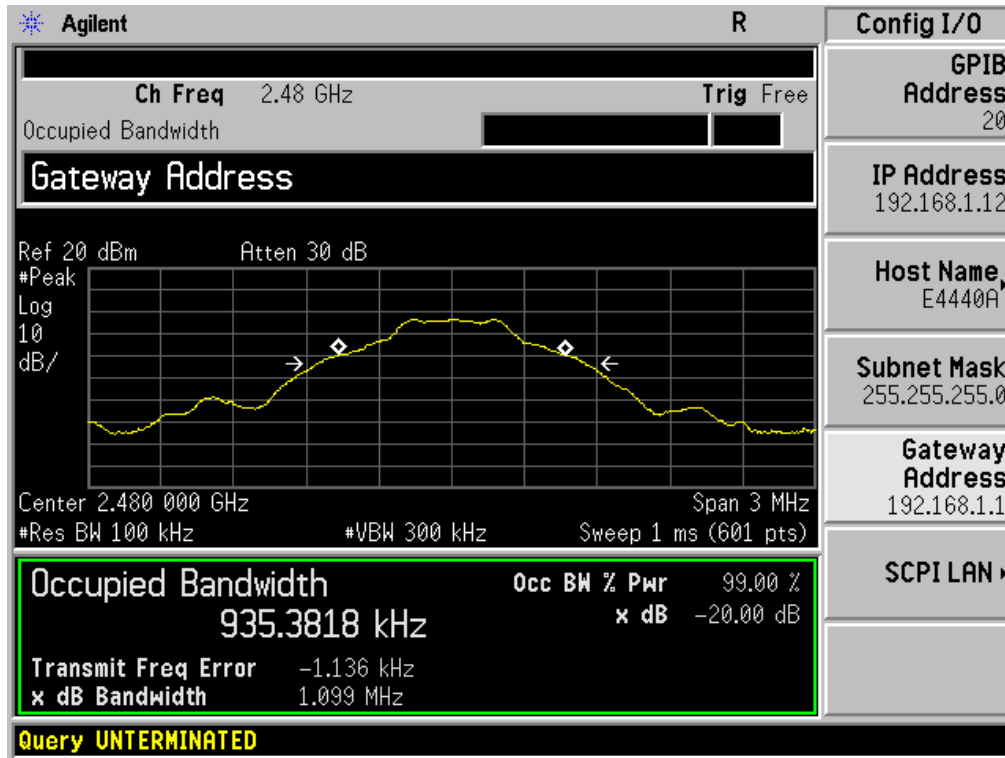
Agilent R

Ch Freq 2.48 GHz Trig Free

Occupied Bandwidth

Gateway Address

Ref 20 dBm Atten 30 dB
#Peak
Log
10
dB/

Center 2.480 000 GHz Span 3 MHz
#Res BW 100 kHz #VBW 300 kHz Sweep 1 ms (601 pts)

Occupied Bandwidth
935.3818 kHz

Occ BW % Pwr 99.00 %
x dB −20.00 dB

Transmit Freq Error −1.136 kHz
x dB Bandwidth 1.099 MHz

Query UNTERMINATED

Config I/O

GPIB Address 20

IP Address 192.168.1.12

Host Name E4440A

Subnet Mask 255.255.255.0

Gateway Address 192.168.1.1

SCPI LAN